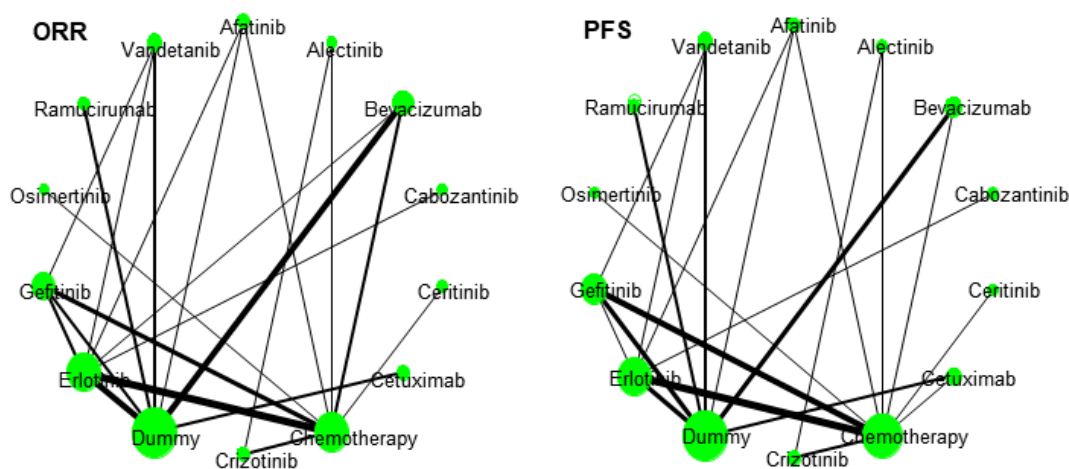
ORR

Afatinib
Vandetanib
Alectinib
Ramucirumab
Bevacizumab
Osimertinib
Cabozantinib
Gefitinib
Ceritinib
Erlotinib
Cetuximab
Dummy
Chemotherapy
Crizotinib

PFS

Afatinib
Vandetanib
Alectinib
Ramucirumab
Bevacizumab
Osimertinib
Cabozantinib
Gefitinib
Ceritinib
Erlotinib
Cetuximab
Dummy
Chemotherapy
Crizotinib